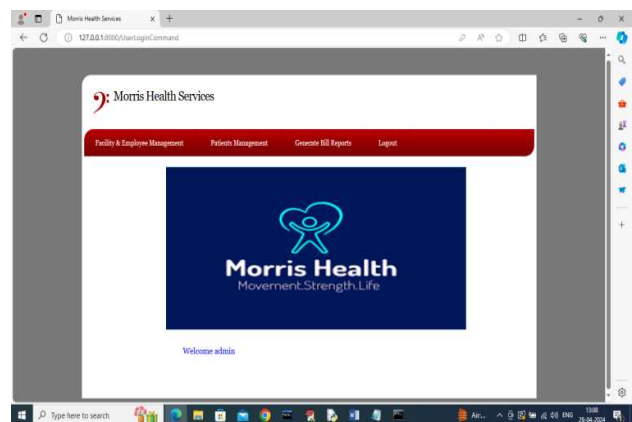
Morris Health Services

127.0.0.1:8080/UserLoginCommand

Morris Health Services

Facility & Employee Management
Patients Management
Generate Bill Reports
Logout

Morris Health
Movement.Strength.Life

Welcome admin

Type here to search

Air...

ENG

13:08
29-04-2024